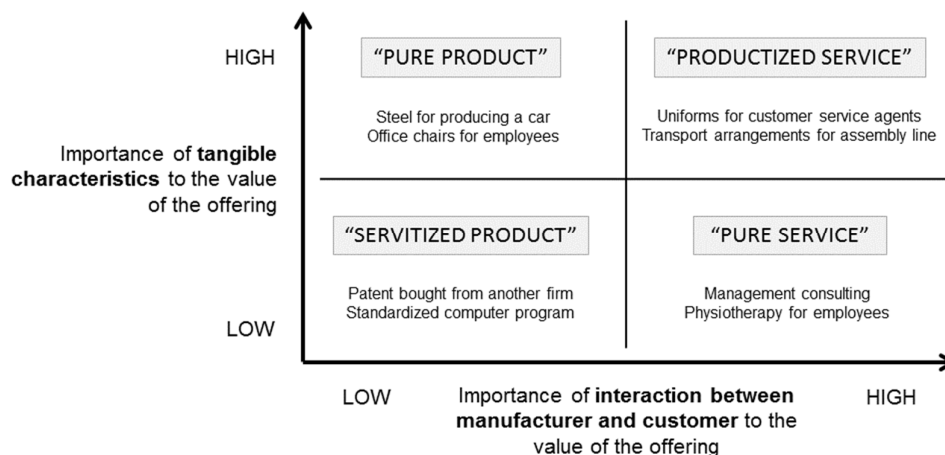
HIGH

"PURE PRODUCT"

Steel for producing a car
Office chairs for employees

"PRODUCTIZED SERVICE"

Uniforms for customer service agents
Transport arrangements for assembly line

Importance of **tangible characteristics** to the value of the offering

"SERVITIZED PRODUCT"

Patent bought from another firm
Standardized computer program

"PURE SERVICE"

Management consulting
Physiotherapy for employees

LOW

LOW

Importance of **interaction between manufacturer and customer** to the value of the offering

HIGH